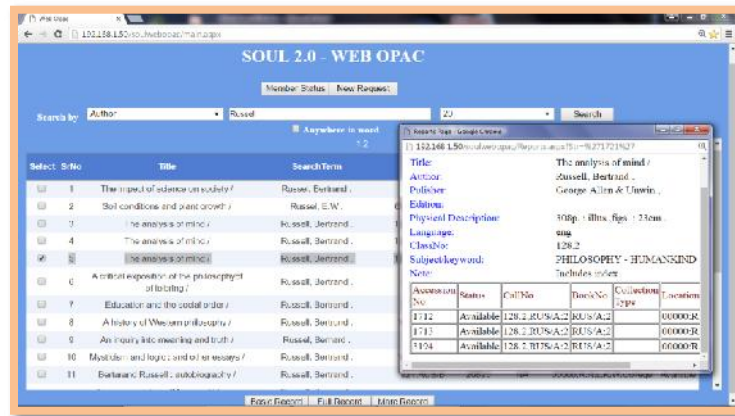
Web Opac
192.168.1.50/soul/webopac/main.aspx

SOUL 2.0 - WEB OPAC

Member Status | New Request

Search by | Author | Russel | 20 | Search

Anywhere in word

1 2

| Select | SrNo | Title | Search Term |
|---|---|---|---|
| | 1 | The impact of science on society / | Russel, Bertrand . |
| | 2 | Soil conditions and plant growth / | Russel, E.W. |
| | 3 | The analysis of mind / | Russell, Bertrand . |
| | 4 | The analysis of mind / | Russell, Bertrand . |
| | 5 | The analysis of mind / | Russell, Bertrand . |
| | 6 | A critical exposition of the philosophy of of leibniz / | Russell, Bertrand . |
| | 7 | Education and the social order / | Russell, Bertrand . |
| | 8 | A history of Western philosophy / | Russell, Bertrand . |
| | 9 | An inquiry into meaning and truth / | Russell, Bertrand . |
| | 10 | Mysticism and logic : and other essays / | Russell, Bertrand . |
| | 11 | Bertarand Russell : autobiography / | Russell, Bertrand . |

Basic Record | Full Record | Marc Record

Reports Page - Google Chrome
192.168.1.50/soul/webopac/Reports.aspx?Ist=%271721%27

Title: The analysis of mind /
Author: Russell, Bertrand .
Publisher: George Allen & Unwin ,
Edition:
Physical Description: 309p. : illus. figs. ; 23cm .
Language: eng
ClassNo: 128.2
Subject/keyword: PHILOSOPHY - HUMANKIND
Note: Includes index

| Accession No | Status | CallNo | BookNo | Collection Type | Location |
|---|---|---|---|---|---|
| 1712 | Available | 128.2 RUS/A:2 | RUS/A:2 | | 00000:R |
| 1713 | Available | 128.2 RUS/A:2 | RUS/A:2 | | 00000:R |
| 3104 | Available | 128.2 RUS/A:2 | RUS/A:2 | | 00000:R |